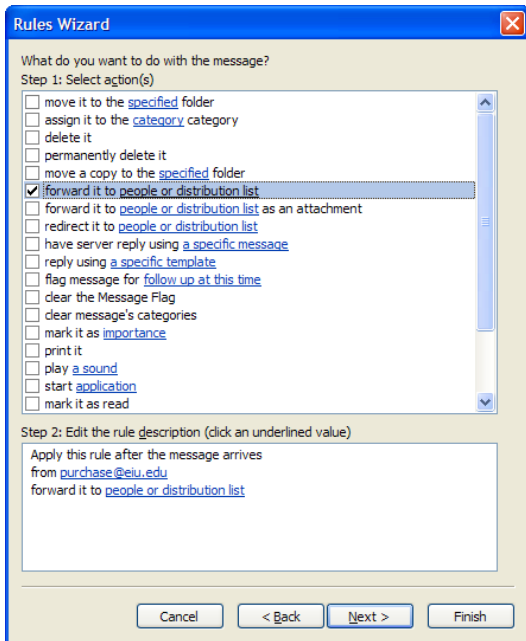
Rules Wizard

What do you want to do with the message?
Step 1: Select action(s)

move it to the specified folder
assign it to the category category
delete it
permanently delete it
move a copy to the specified folder
forward it to people or distribution list
forward it to people or distribution list as an attachment
redirect it to people or distribution list
have server reply using a specific message
reply using a specific template
flag message for follow up at this time
clear the Message Flag
clear message's categories
mark it as importance
print it
play a sound
start application
mark it as read

Step 2: Edit the rule description (click an underlined value)

Apply this rule after the message arrives
from purchase@eiu.edu
forward it to people or distribution list

Cancel
< Back
Next >
Finish